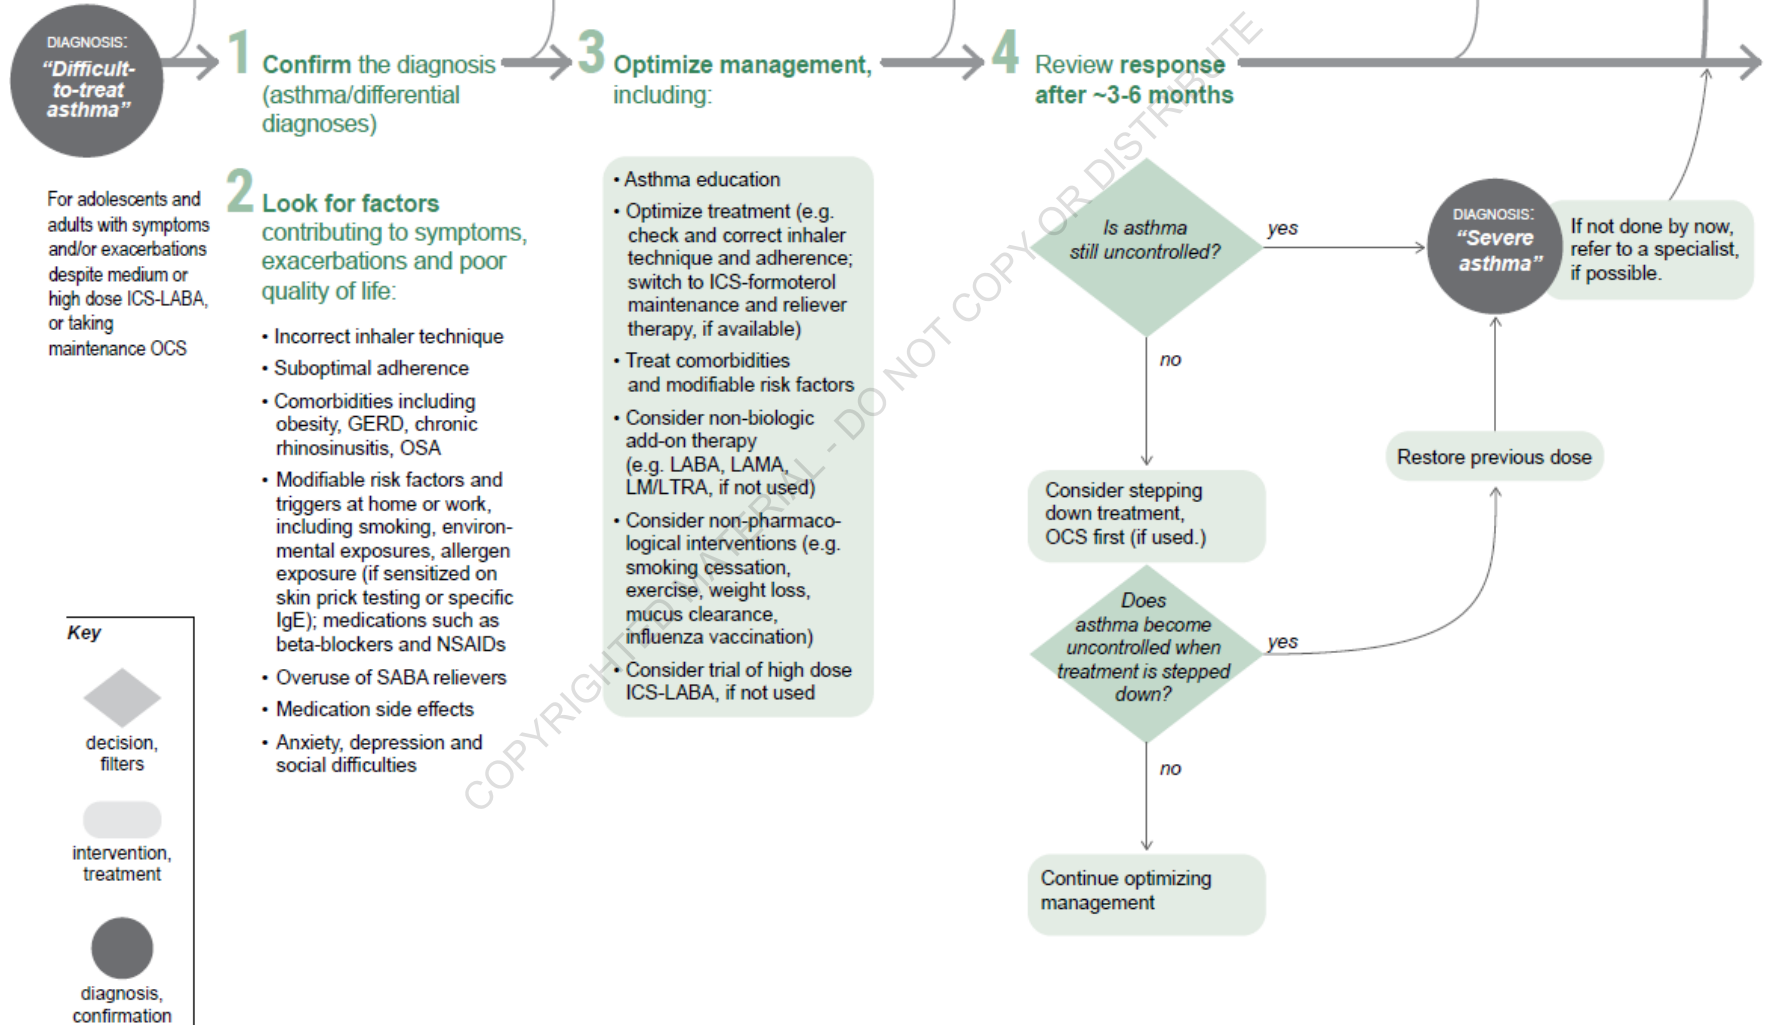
DIAGNOSIS:
"Difficult-to-treat asthma"

For adolescents and adults with symptoms and/or exacerbations despite medium or high dose ICS-LABA, or taking maintenance OCS

1 Confirm the diagnosis (asthma/differential diagnoses)

2 Look for factors contributing to symptoms, exacerbations and poor quality of life:

• Incorrect inhaler technique
• Suboptimal adherence
• Comorbidities including obesity, GERD, chronic rhinosinusitis, OSA
• Modifiable risk factors and triggers at home or work, including smoking, environmental exposures, allergen exposure (if sensitized on skin prick testing or specific IgE); medications such as beta-blockers and NSAIDs
• Overuse of SABA relievers
• Medication side effects
• Anxiety, depression and social difficulties

3 Optimize management, including:

• Asthma education
• Optimize treatment (e.g. check and correct inhaler technique and adherence; switch to ICS-formoterol maintenance and reliever therapy, if available)
• Treat comorbidities and modifiable risk factors
• Consider non-biologic add-on therapy (e.g. LABA, LAMA, LM/LTRA, if not used)
• Consider non-pharmacological interventions (e.g. smoking cessation, exercise, weight loss, mucus clearance, influenza vaccination)
• Consider trial of high dose ICS-LABA, if not used

4 Review response after ~3-6 months

Is asthma still uncontrolled?
yes
no

DIAGNOSIS:
"Severe asthma"

If not done by now, refer to a specialist, if possible.

Restore previous dose

Consider stepping down treatment, OCS first (if used.)

Does asthma become uncontrolled when treatment is stepped down?
yes
no

Continue optimizing management

Key
decision, filters
intervention, treatment
diagnosis, confirmation

COPYRIGHTED MATERIAL - DO NOT COPY OR DISTRIBUTE